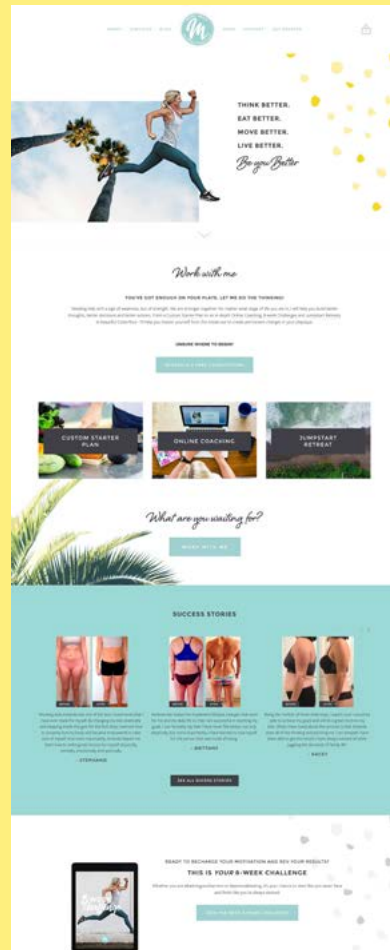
M

THINK BETTER.
EAT BETTER.
MOVE BETTER.
LIVE BETTER.
Be you Better

Work with me

YOU'VE GOT ENOUGH ON YOUR PLATE. LET ME DO THE THINKING!

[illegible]

UNSURE WHERE TO BEGIN?

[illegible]

CUSTOM STARTER PLAN

ONLINE COACHING

JUMPSTART RETREAT

What are you waiting for?

WORK WITH ME

SUCCESS STORIES

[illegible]

— STEPHANIE

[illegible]

— BRITTANY

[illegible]

— KACEY

SEE ALL SUCCESS STORIES

READY TO RECHARGE YOUR MOTIVATION AND REV YOUR RESULTS?

THIS IS YOUR 8-WEEK CHALLENGE

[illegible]

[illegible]